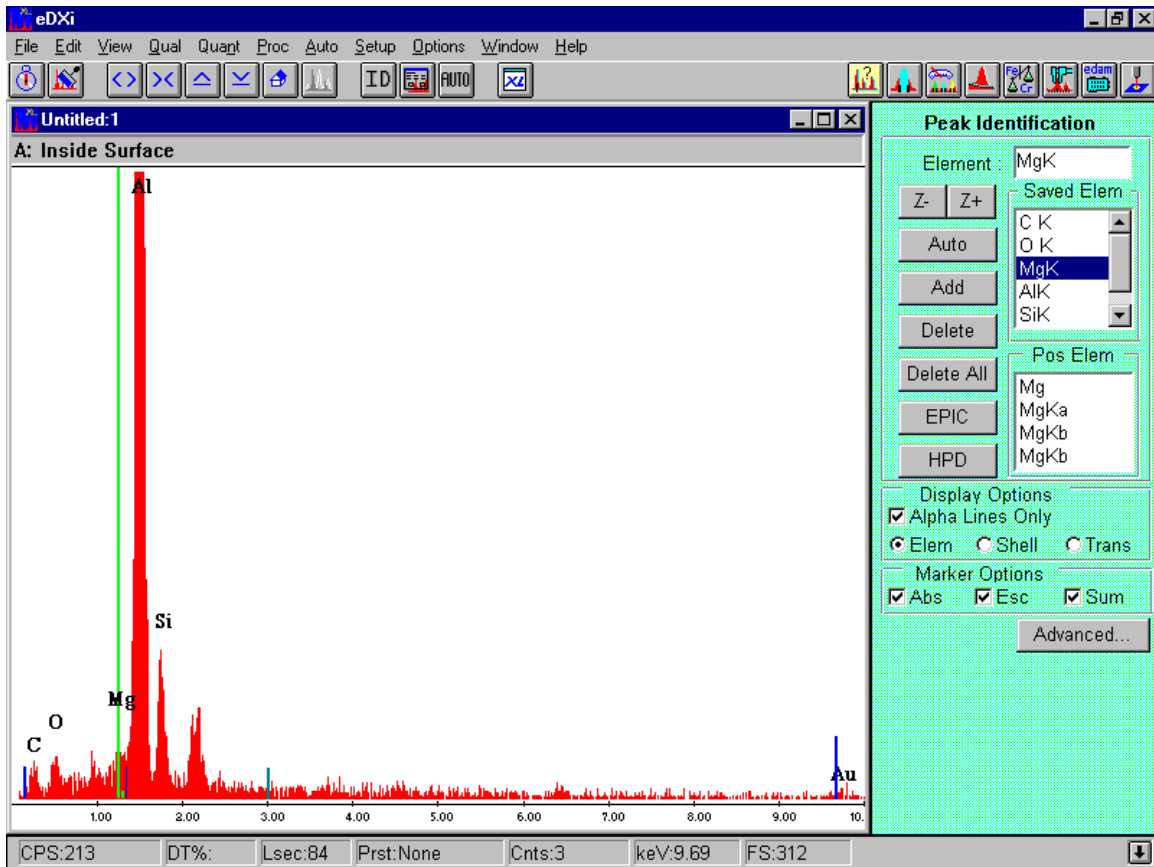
eDXi

File Edit View Qual Quant Proc Auto Setup Options Window Help

ID AUTO

Fe Cr edam

Untitled:1

A: Inside Surface

Al

Si

Mg

O

C

Au

1.00 2.00 3.00 4.00 5.00 6.00 7.00 8.00 9.00 10.

Peak Identification

Element : MgK

Z- Z+

Saved Elem

C K
O K
MgK
AlK
SiK

Auto

Add

Delete

Delete All

EPIC

HPD

Pos Elem

Mg
MgKa
MgKb
MgKb

Display Options

☑ Alpha Lines Only

◉ Elem ○ Shell ○ Trans

Marker Options

☑ Abs ☑ Esc ☑ Sum

Advanced...

CPS:213 | DT%: | Lsec:84 | Prst:None | Cnts:3 | keV:9.69 | FS:312